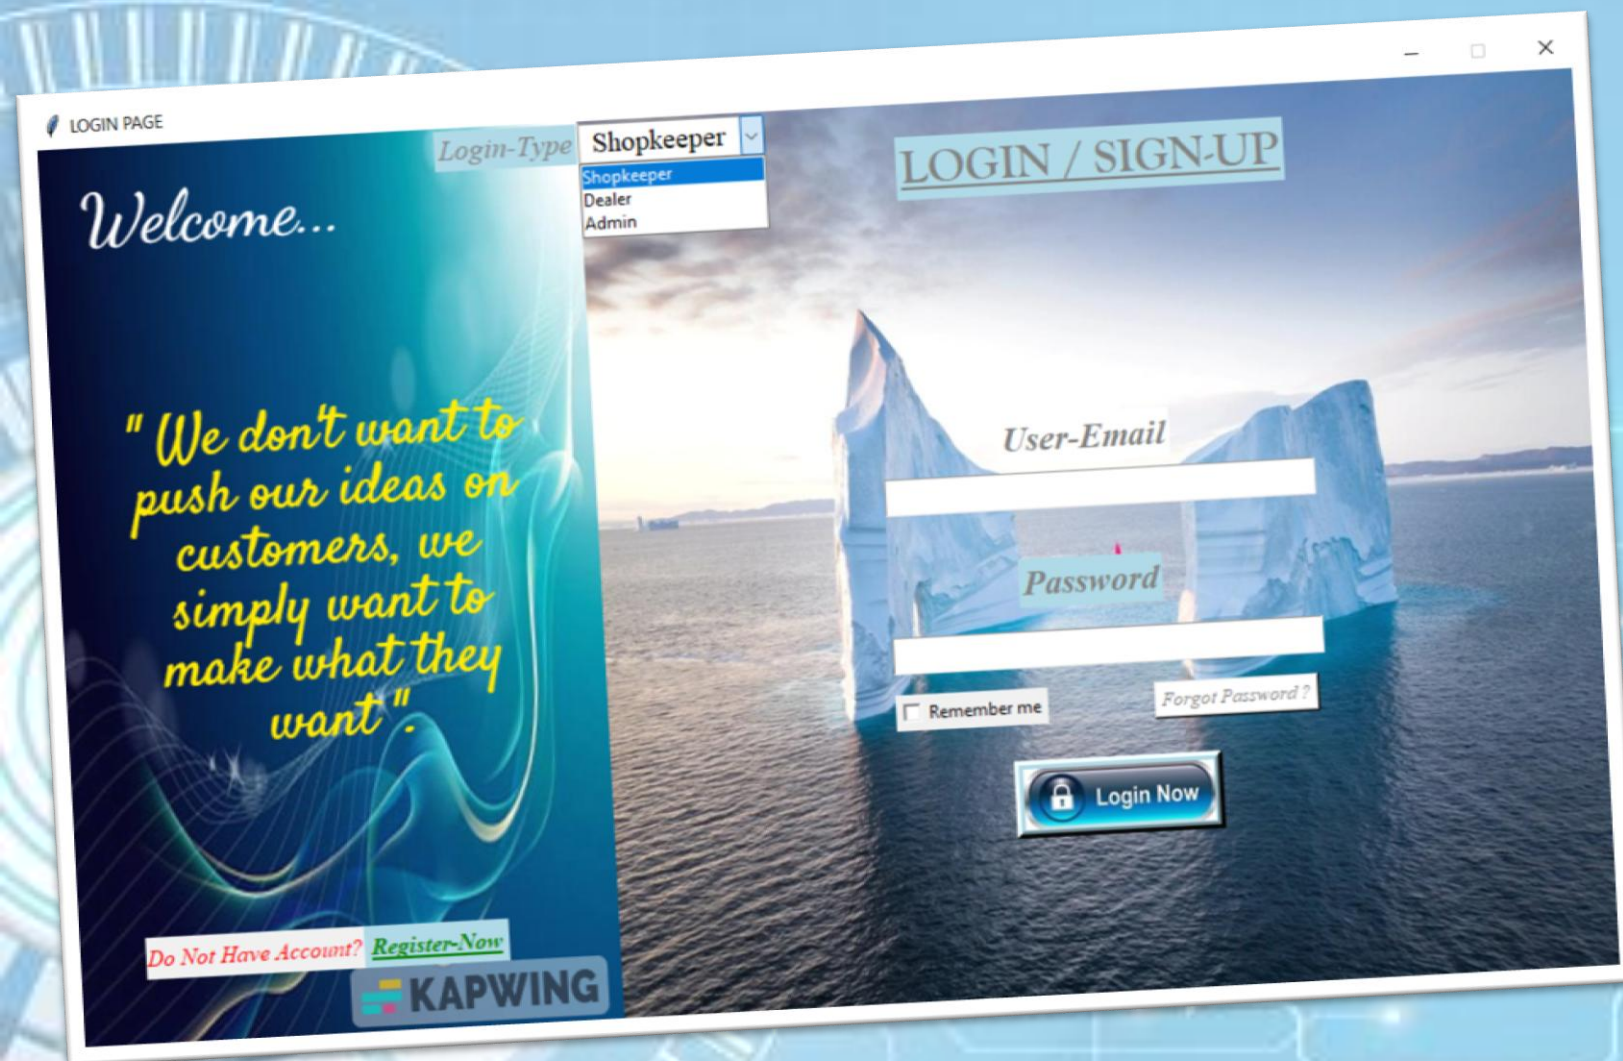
LOGIN PAGE

Login-Type
Shopkeeper
Shopkeeper
Dealer
Admin

LOGIN / SIGN-UP

Welcome...

" We don't want to push our ideas on customers, we simply want to make what they want ".

User-Email

Password

Remember me

Forgot Password ?

Login Now

Do Not Have Account? Register-Now

KAPWING